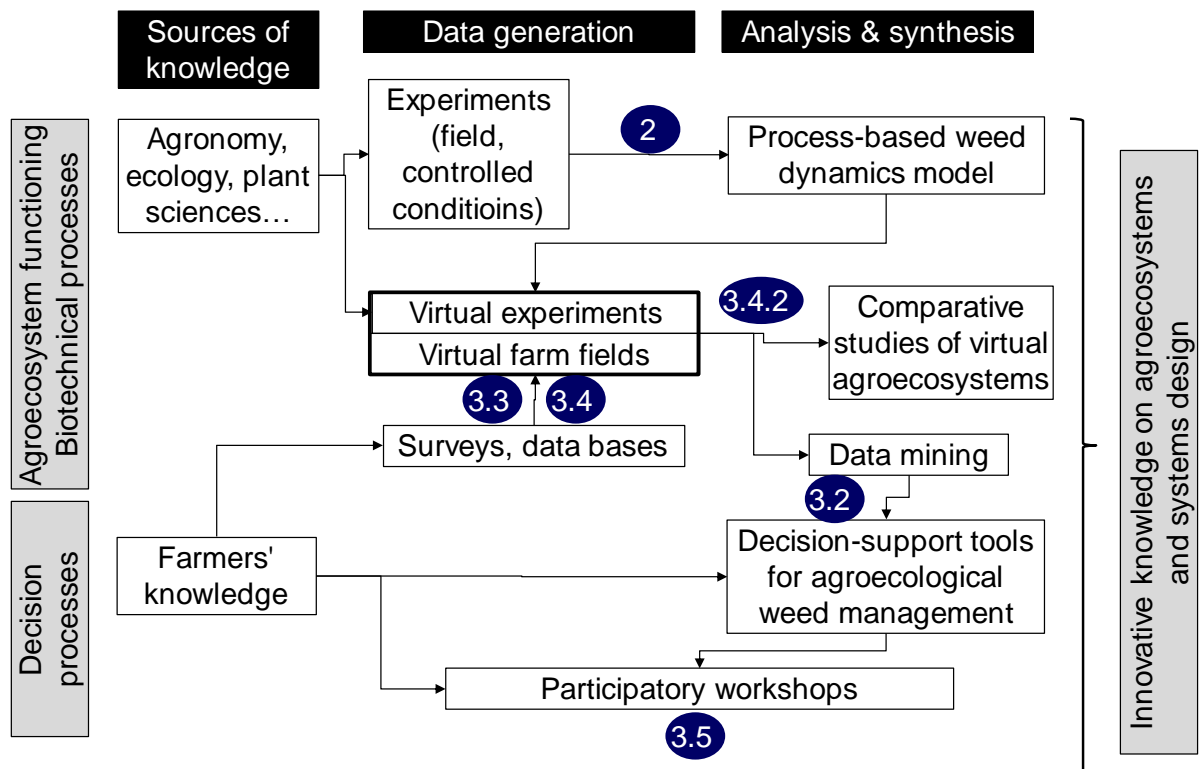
Sources of knowledge

Data generation

Analysis & synthesis

Agroecosystem functioning
Biotechnical processes

Agronomy, ecology, plant sciences…

Experiments (field, controlled conditioins)

2

Process-based weed dynamics model

Virtual experiments

Virtual farm fields

3.4.2

Comparative studies of virtual agroecosystems

3.3

3.4

Surveys, data bases

Data mining

3.2

Decision processes

Farmers' knowledge

Decision-support tools for agroecological weed management

Participatory workshops

3.5

Innovative knowledge on agroecosystems and systems design